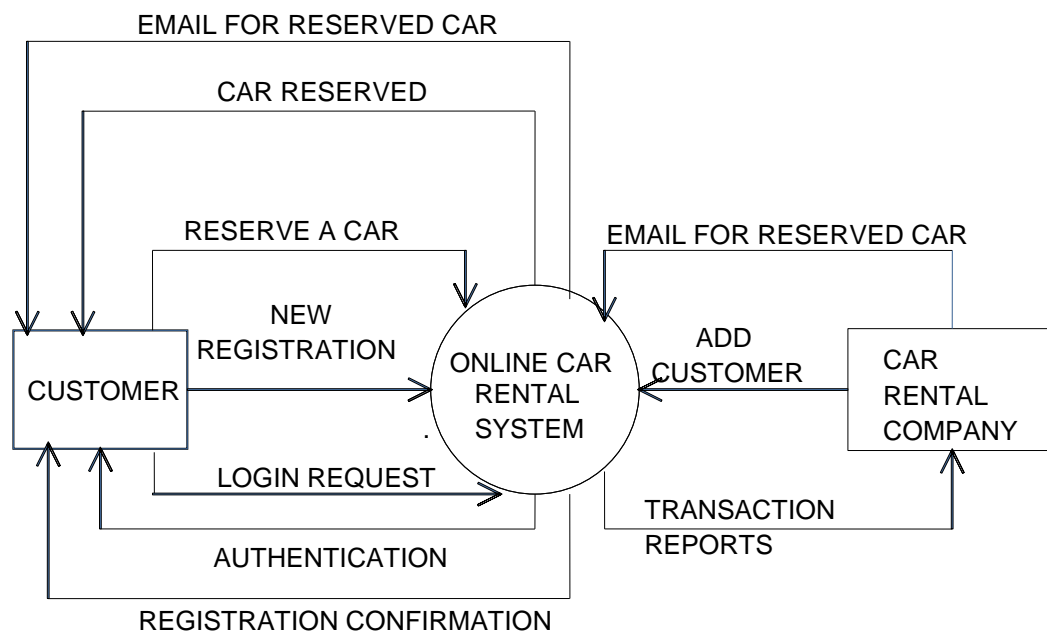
EMAIL FOR RESERVED CAR

CAR RESERVED

RESERVE A CAR

EMAIL FOR RESERVED CAR

NEW REGISTRATION

CUSTOMER

ONLINE CAR RENTAL SYSTEM

ADD CUSTOMER

CAR RENTAL COMPANY

LOGIN REQUEST

TRANSACTION REPORTS

AUTHENTICATION

REGISTRATION CONFIRMATION